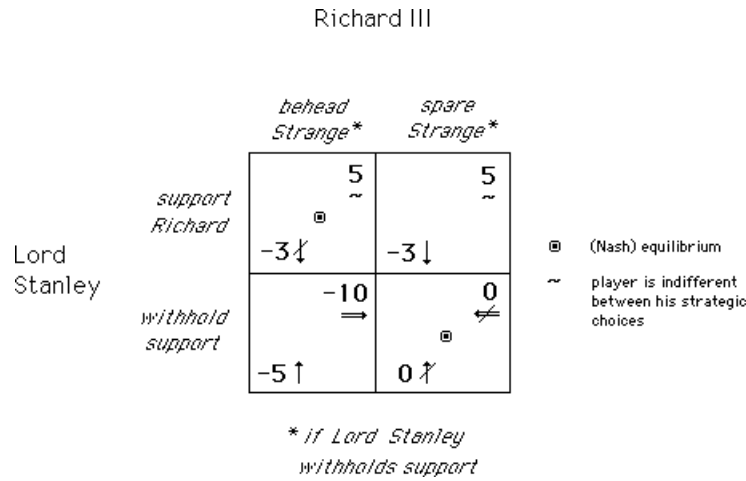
Richard III

| | behead Strange* | spare Strange* |
|---|---|---|
| support Richard | 5 ~ ◙ −3 | 5 ~ −3 ↓ |
| withhold support | −10 ⟹ −5 ↑ | 0 ◙ 0 |

Lord Stanley

◙ (Nash) equilibrium

~ player is indifferent between his strategic choices

* if Lord Stanley withholds support